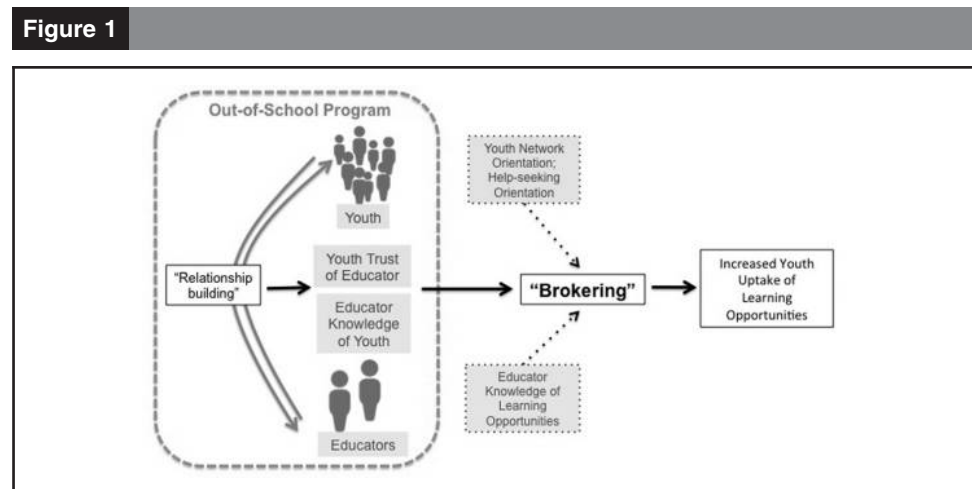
Figure 1

Out-of-School Program

Youth

"Relationship building"

Youth Trust of Educator

Educator Knowledge of Youth

Educators

Youth Network Orientation; Help-seeking Orientation

"Brokering"

Educator Knowledge of Learning Opportunities

Increased Youth Uptake of Learning Opportunities